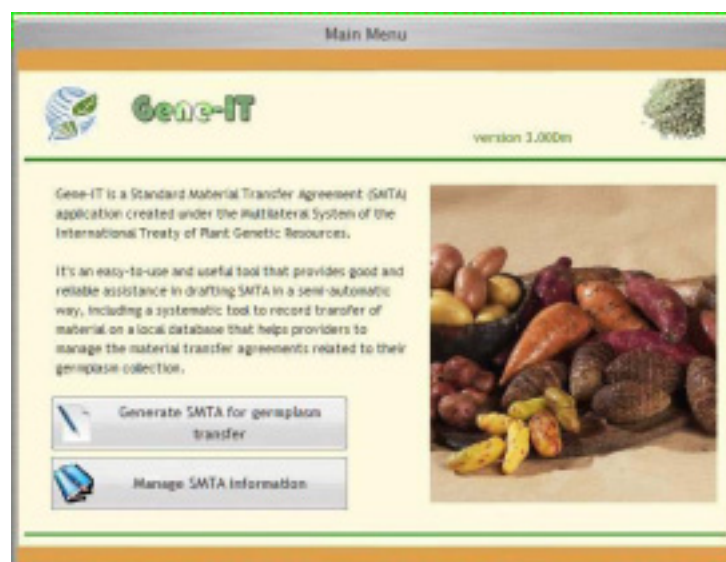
Main Menu

Gene-IT

version 3.000m

Gene-IT is a Standard Material Transfer Agreement (SMTA) application created under the Multilateral System of the International Treaty of Plant Genetic Resources.

It's an easy-to-use and useful tool that provides good and reliable assistance in drafting SMTA in a semi-automatic way, including a systematic tool to record transfer of material on a local database that helps providers to manage the material transfer agreements related to their germplasm collection.

Generate SMTA for germplasm transfer

Manage SMTA Information